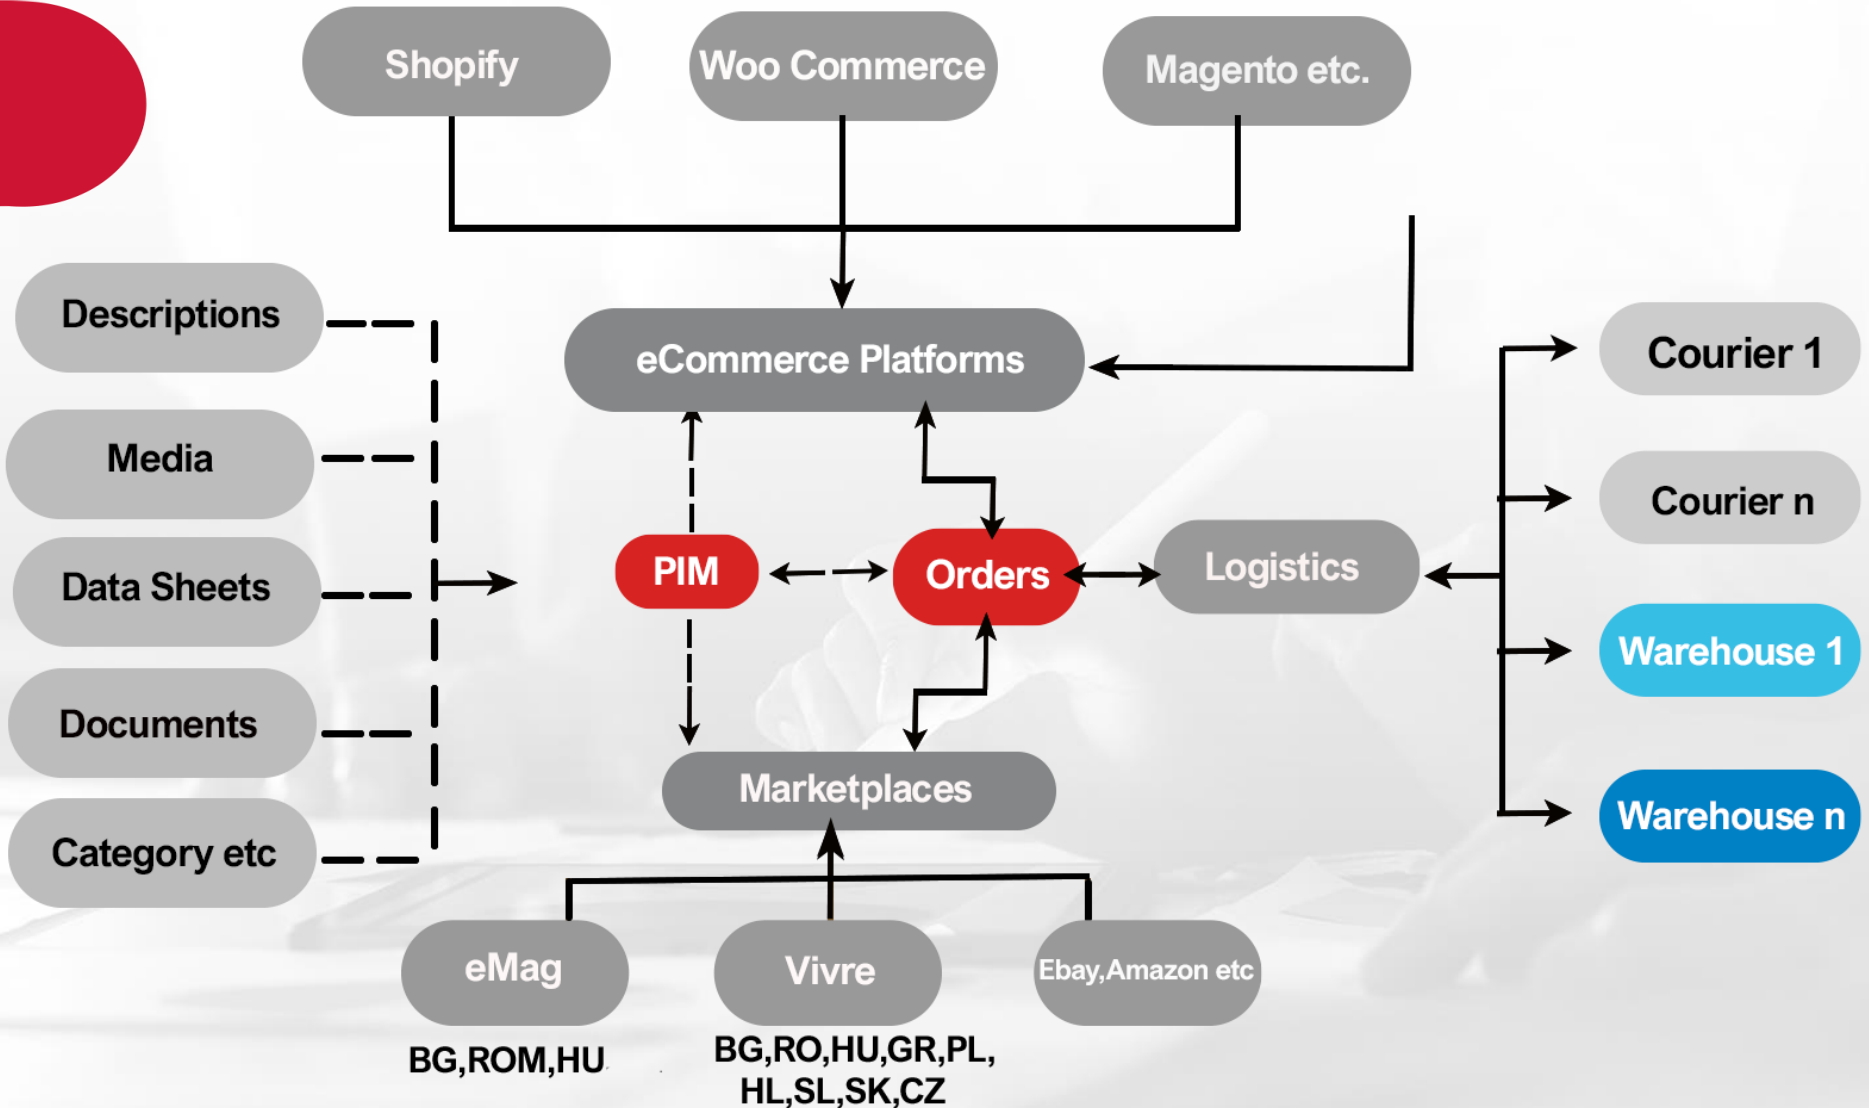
Shopify

Woo Commerce

Magento etc.

Descriptions

Media

Data Sheets

Documents

Category etc

eCommerce Platforms

PIM

Orders

Logistics

Marketplaces

Courier 1

Courier n

Warehouse 1

Warehouse n

eMag

Vivre

Ebay,Amazon etc

BG,ROM,HU

BG,RO,HU,GR,PL, HL,SL,SK,CZ